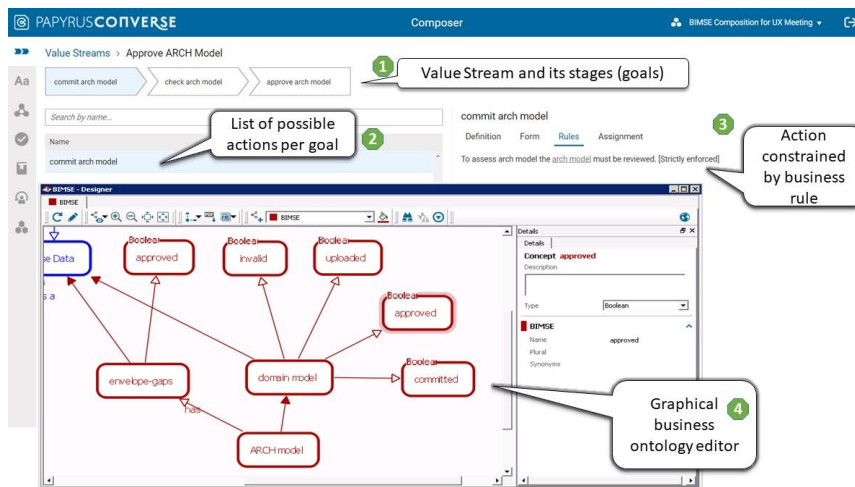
PAPYRUSCONVERSE

Composer

BIMSE Composition for UX Meeting

Value Streams > Approve ARCH Model

commit arch model

check arch model

approve arch model

1

Value Stream and its stages (goals)

Search by name...

List of possible actions per goal

2

Name

commit arch model

commit arch model

Definition

Form

Rules

Assignment

3

To assess arch model the arch model must be reviewed. [Strictly enforced]

Action constrained by business rule

BIMSE - Designer

BIMSE

BIMSE

Boolean

approved

Boolean

invalid

Boolean

uploaded

Boolean

approved

se Data

s a

envelope-gaps

domain model

Boolean

committed

has

ARCH model

Details

Details

Concept approved

Description

Type

Boolean

BIMSE

Name

approved

Plural

Synonyms

Graphical business ontology editor

4